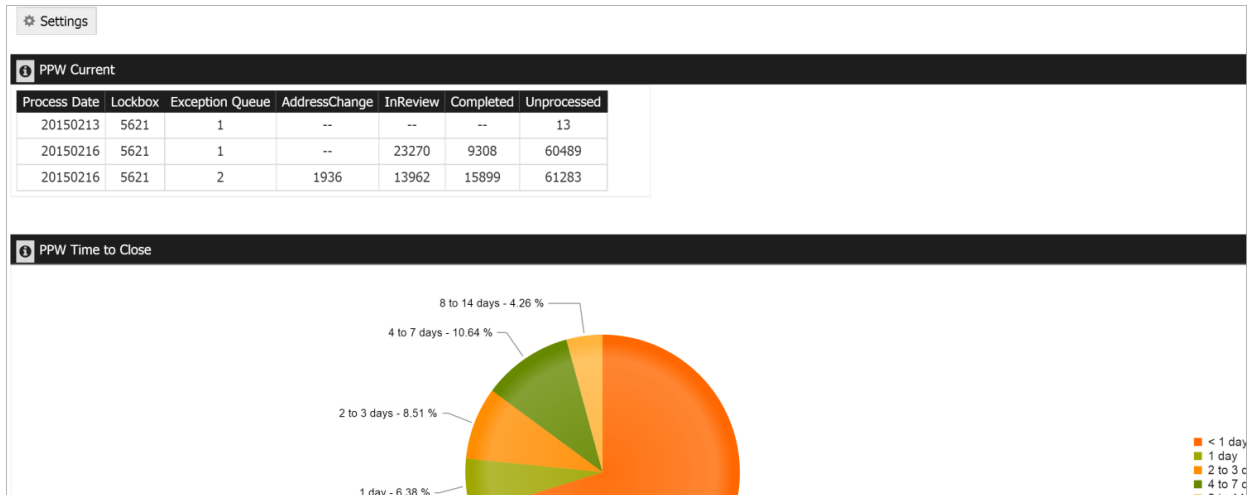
Settings

PPW Current

| Process Date | Lockbox | Exception Queue | AddressChange | InReview | Completed | Unprocessed |
|---|---|---|---|---|---|---|
| 20150213 | 5621 | 1 | -- | -- | -- | 13 |
| 20150216 | 5621 | 1 | -- | 23270 | 9308 | 60489 |
| 20150216 | 5621 | 2 | 1936 | 13962 | 15899 | 61283 |

PPW Time to Close

8 to 14 days - 4.26 %
4 to 7 days - 10.64 %
2 to 3 days - 8.51 %
1 day - 6.38 %

< 1 day
1 day
2 to 3 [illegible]
4 to 7 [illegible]
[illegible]